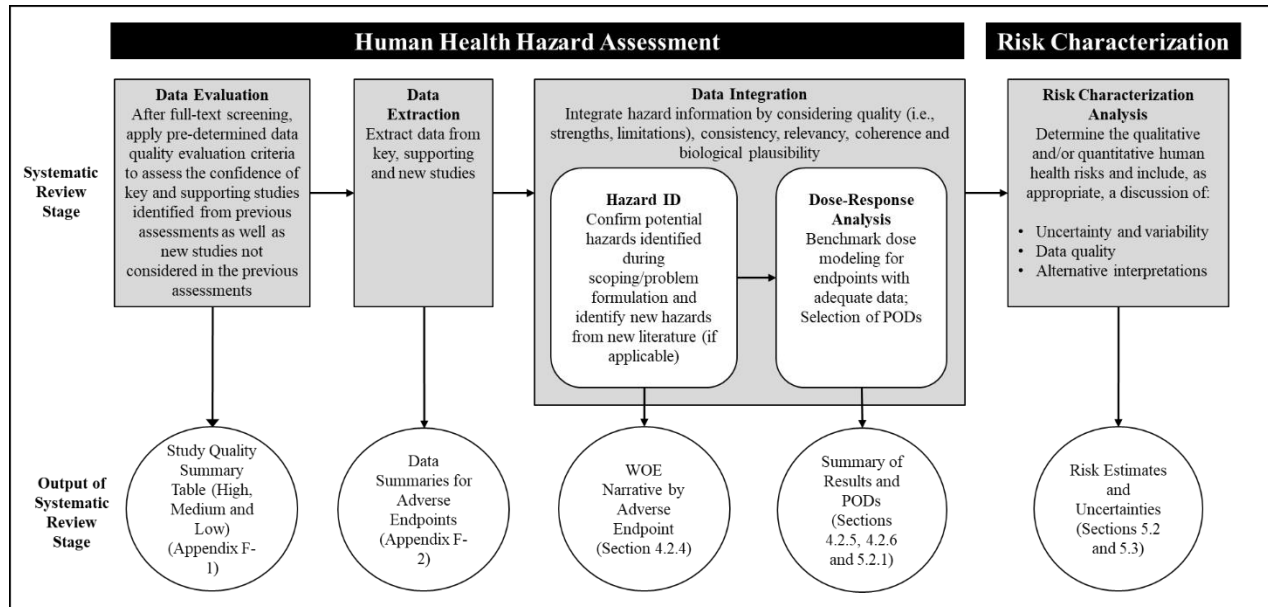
Human Health Hazard Assessment

Risk Characterization

Systematic Review Stage

Data Evaluation
After full-text screening, apply pre-determined data quality evaluation criteria to assess the confidence of key and supporting studies identified from previous assessments as well as new studies not considered in the previous assessments

Data Extraction
Extract data from key, supporting and new studies

Data Integration
Integrate hazard information by considering quality (i.e., strengths, limitations), consistency, relevancy, coherence and biological plausibility

Hazard ID
Confirm potential hazards identified during scoping/problem formulation and identify new hazards from new literature (if applicable)

Dose-Response Analysis
Benchmark dose modeling for endpoints with adequate data; Selection of PODs

Risk Characterization Analysis
Determine the qualitative and/or quantitative human health risks and include, as appropriate, a discussion of:

• Uncertainty and variability
• Data quality
• Alternative interpretations

Output of Systematic Review Stage

Study Quality Summary Table (High, Medium and Low) (Appendix F-1)

Data Summaries for Adverse Endpoints (Appendix F-2)

WOE Narrative by Adverse Endpoint (Section 4.2.4)

Summary of Results and PODs (Sections 4.2.5, 4.2.6 and 5.2.1)

Risk Estimates and Uncertainties (Sections 5.2 and 5.3)